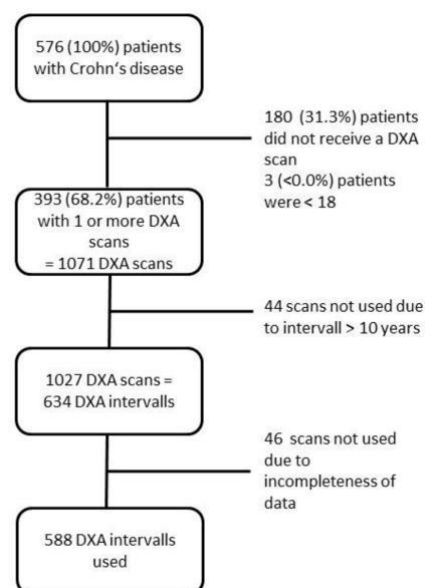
576 (100%) patients with Crohn's disease

180 (31.3%) patients did not receive a DXA scan
3 (<0.0%) patients were < 18

393 (68.2%) patients with 1 or more DXA scans = 1071 DXA scans

44 scans not used due to intervall > 10 years

1027 DXA scans = 634 DXA intervalls

46 scans not used due to incompleteness of data

588 DXA intervalls used